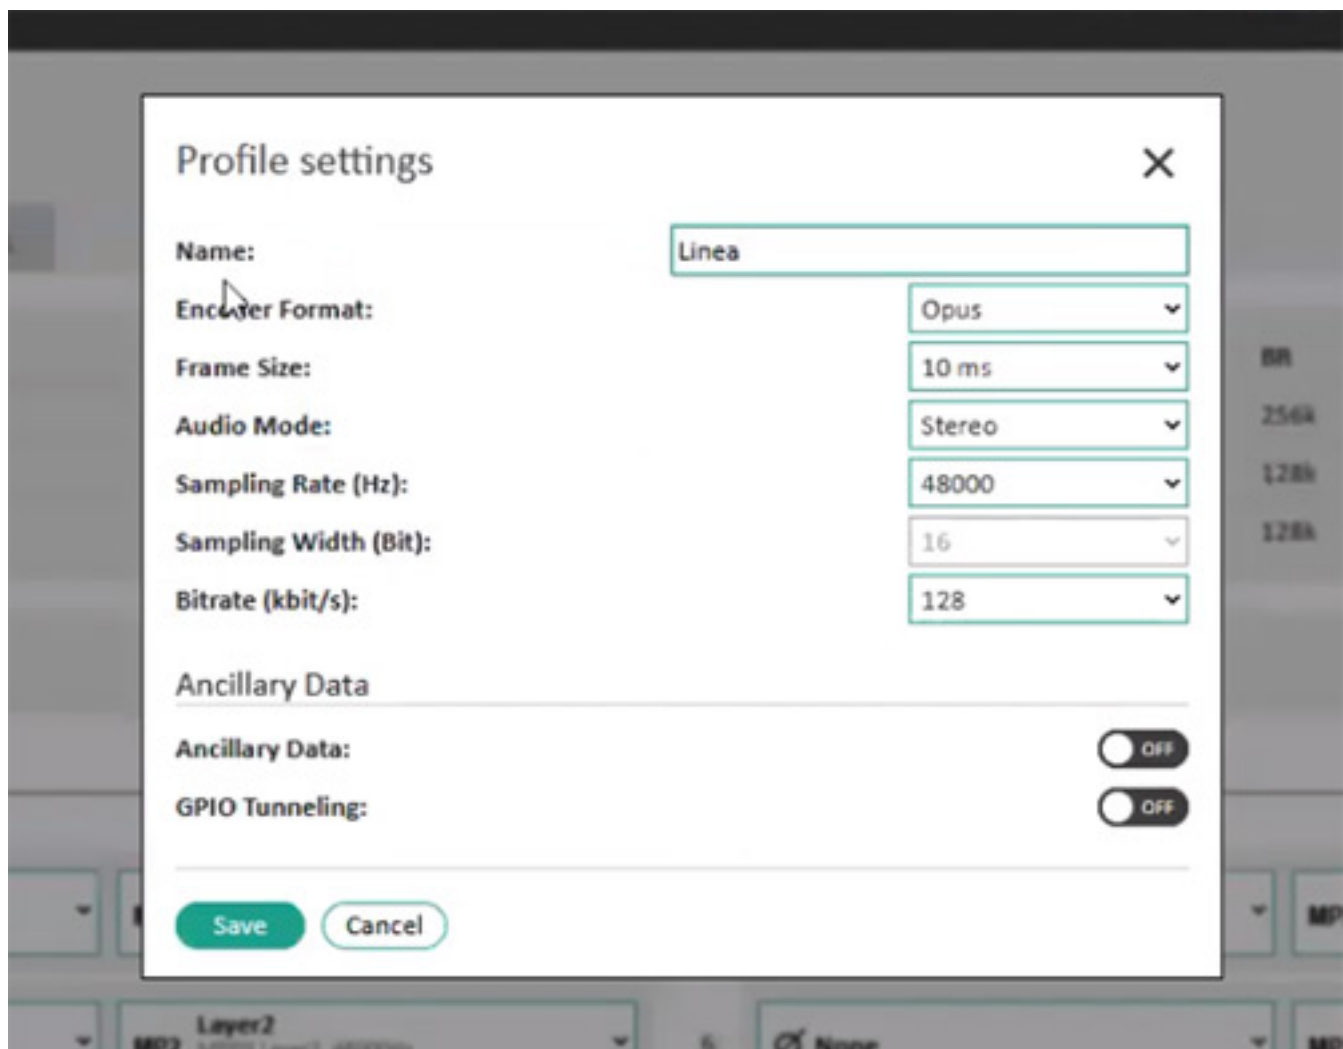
Profile settings

Name: Linea

Encoder Format: Opus

Frame Size: 10 ms

Audio Mode: Stereo

Sampling Rate (Hz): 48000

Sampling Width (Bit): 16

Bitrate (kbit/s): 128

BR
256k
128k
128k

Ancillary Data

Ancillary Data: OFF

GPIO Tunneling: OFF

Save Cancel

MP2 Layer2

None